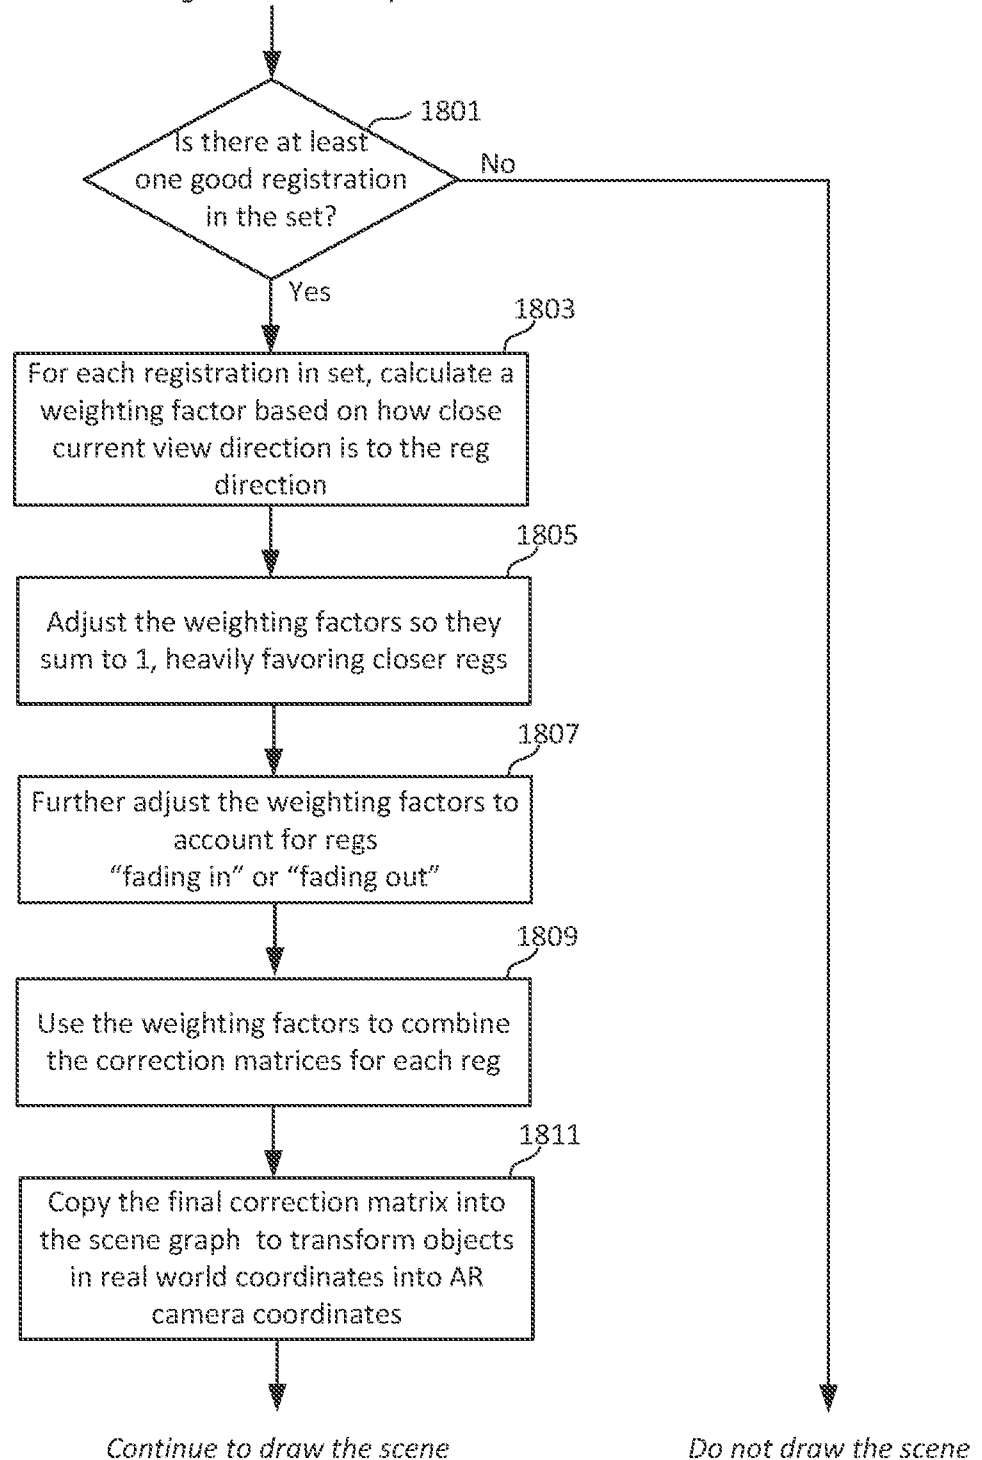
1801

Is there at least one good registration in the set?

No

Yes

1803

For each registration in set, calculate a weighting factor based on how close current view direction is to the reg direction

1805

Adjust the weighting factors so they sum to 1, heavily favoring closer regs

1807

Further adjust the weighting factors to account for regs "fading in" or "fading out"

1809

Use the weighting factors to combine the correction matrices for each reg

1811

Copy the final correction matrix into the scene graph to transform objects in real world coordinates into AR camera coordinates

Continue to draw the scene

Do not draw the scene